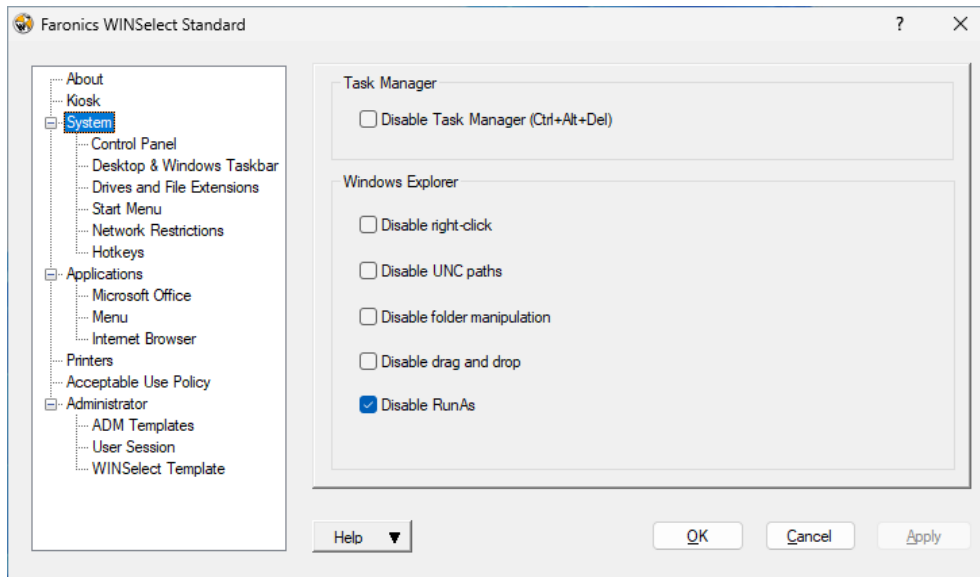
Faronics WINSelect Standard

?

About
Kiosk
System
Control Panel
Desktop & Windows Taskbar
Drives and File Extensions
Start Menu
Network Restrictions
Hotkeys
Applications
Microsoft Office
Menu
Internet Browser
Printers
Acceptable Use Policy
Administrator
ADM Templates
User Session
WINSelect Template

Task Manager
Disable Task Manager (Ctrl+Alt+Del)

Windows Explorer
Disable right-click
Disable UNC paths
Disable folder manipulation
Disable drag and drop
Disable RunAs

Help
OK
Cancel
Apply